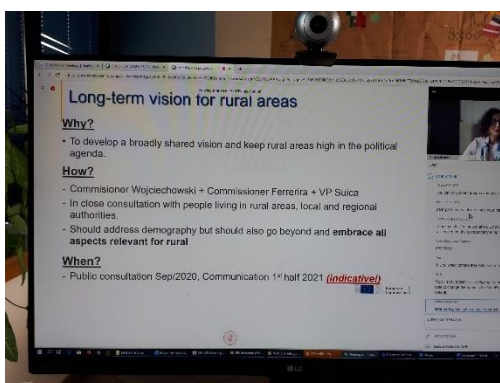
Long-term vision for rural areas

Why?

• To develop a broadly shared vision and keep rural areas high in the political agenda.

How?

- Commisioner Wojciechowski + Commissioner Ferrerira + VP Suica
- In close consultation with people living in rural areas, local and regional authorities.
- Should address demography but should also go beyond and embrace all aspects relevant for rural

When?

- Public consultation Sep/2020, Communication 1st half 2021 (indicative!)

LG